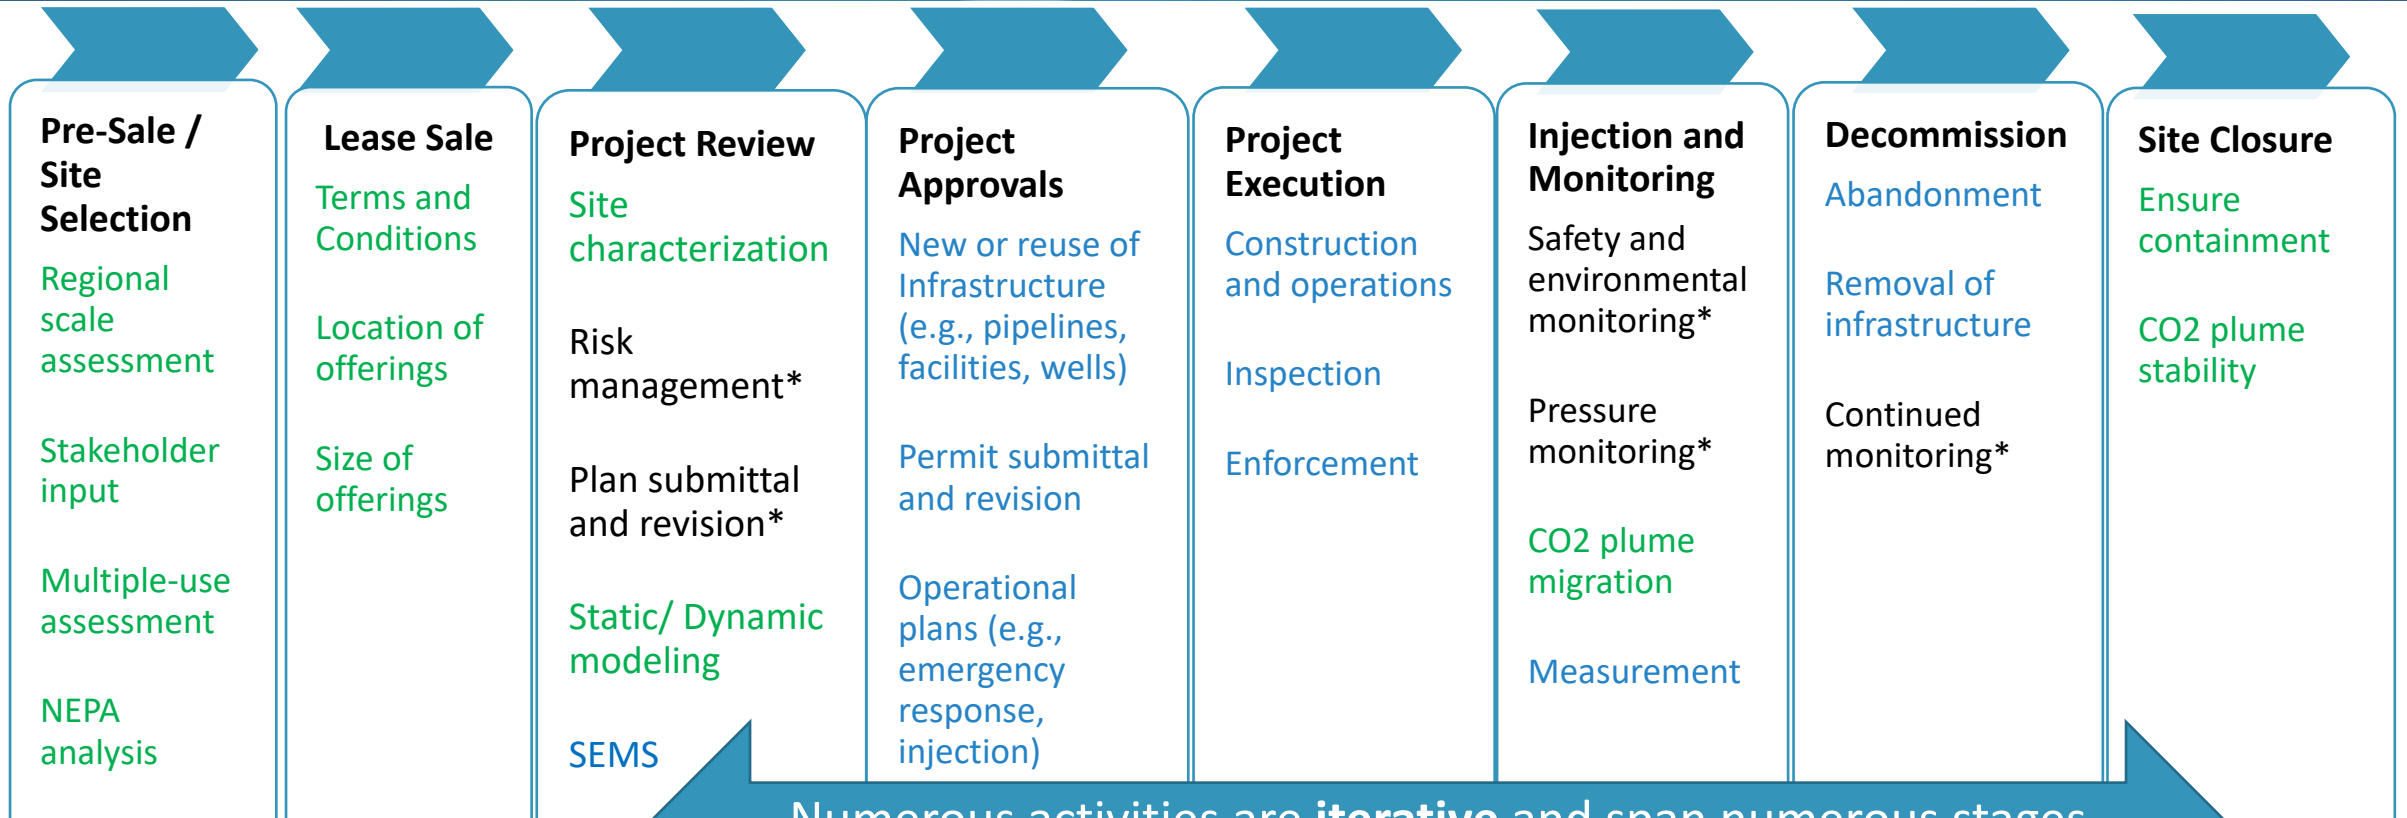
Pre-Sale / Site Selection

Regional scale assessment

Stakeholder input

Multiple-use assessment

NEPA analysis

Lease Sale

Terms and Conditions

Location of offerings

Size of offerings

Project Review

Site characterization

Risk management*

Plan submittal and revision*

Static/ Dynamic modeling

SEMS

Project Approvals

New or reuse of Infrastructure (e.g., pipelines, facilities, wells)

Permit submittal and revision

Operational plans (e.g., emergency response, injection)

Project Execution

Construction and operations

Inspection

Enforcement

Injection and Monitoring

Safety and environmental monitoring*

Pressure monitoring*

CO2 plume migration

Measurement

Decommission

Abandonment

Removal of infrastructure

Continued monitoring*

Site Closure

Ensure containment

CO2 plume stability

Numerous activities are iterative and span numerous stages